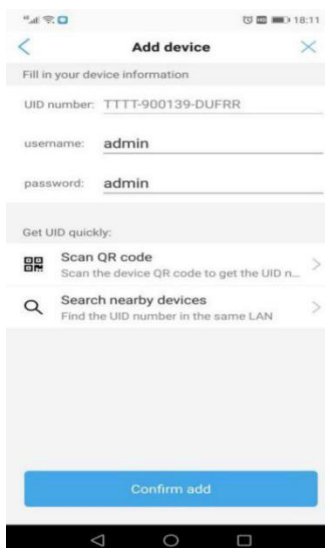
18:11

Add device

Fill in your device information

UID number: TTTT-900139-DUFRR

username: admin

password: admin

Get UID quickly:

Scan QR code
Scan the device QR code to get the UID n...

Search nearby devices
Find the UID number in the same LAN

Confirm add